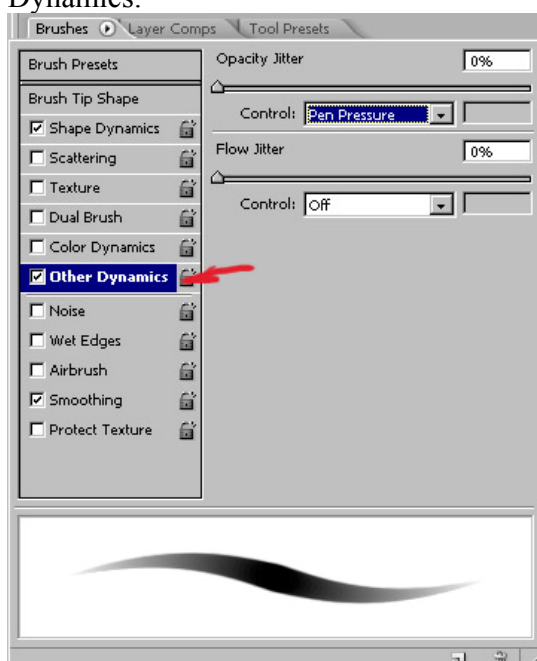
Dynamics:

Brushes Layer Comps Tool Presets

Brush Presets
Brush Tip Shape
Shape Dynamics
Scattering
Texture
Dual Brush
Color Dynamics
Other Dynamics
Noise
Wet Edges
Airbrush
Smoothing
Protect Texture

Opacity Jitter 0%
Control: Pen Pressure
Flow Jitter 0%
Control: Off